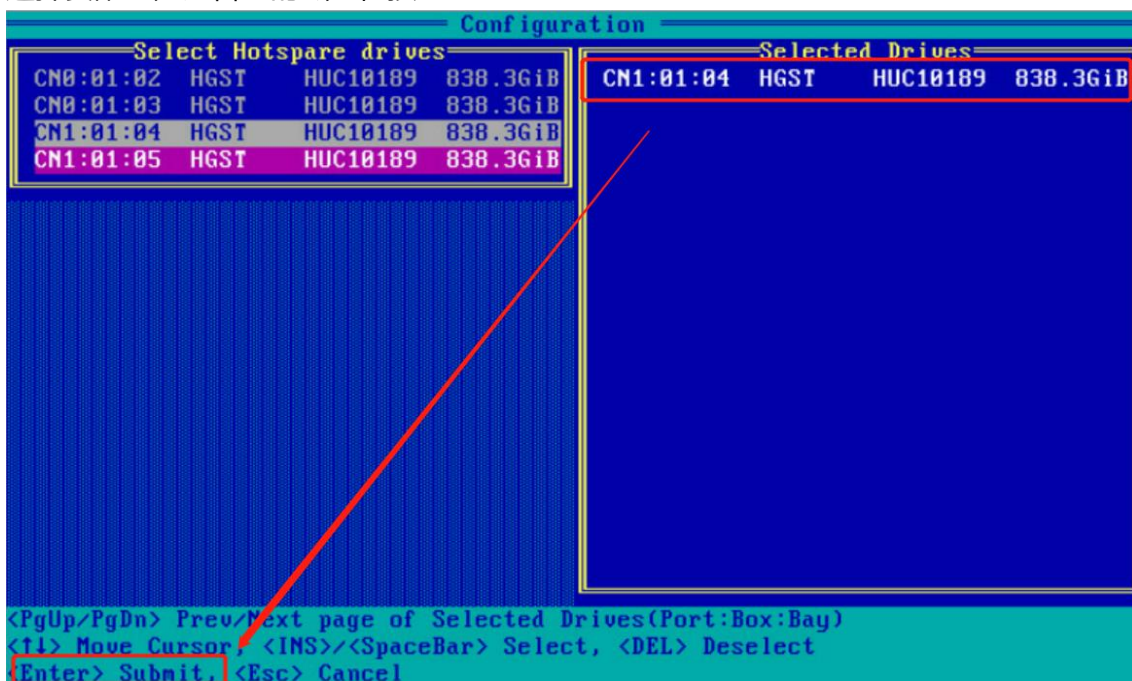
Configuration

Select Hotspare drives

CN0:01:02 HGST HUC10189 838.3GiB
CN0:01:03 HGST HUC10189 838.3GiB
CN1:01:04 HGST HUC10189 838.3GiB
CN1:01:05 HGST HUC10189 838.3GiB

Selected Drives

CN1:01:04 HGST HUC10189 838.3GiB

<PgUp/PgDn> Prev/Next page of Selected Drives(Port:Box:Bay)
<↑↓> Move Cursor, <INS>/<SpaceBar> Select, <DEL> Deselect
<Enter> Submit, <Esc> Cancel